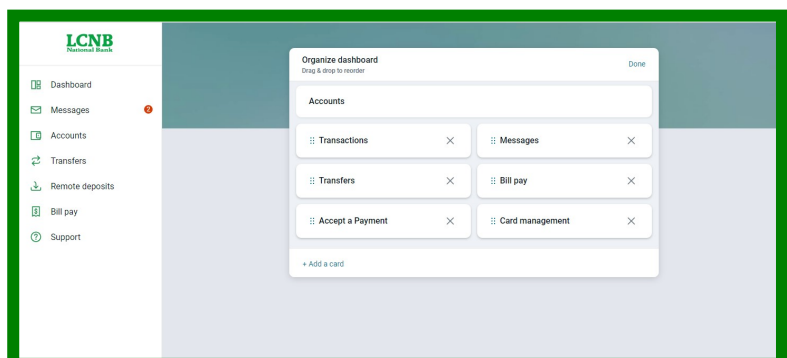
LCNB
National Bank

Dashboard
Messages 2
Accounts
Transfers
Remote deposits
Bill pay
Support

Organize dashboard
Drag & drop to reorder
Done

Accounts

Transactions
Messages
Transfers
Bill pay
Accept a Payment
Card management

+ Add a card